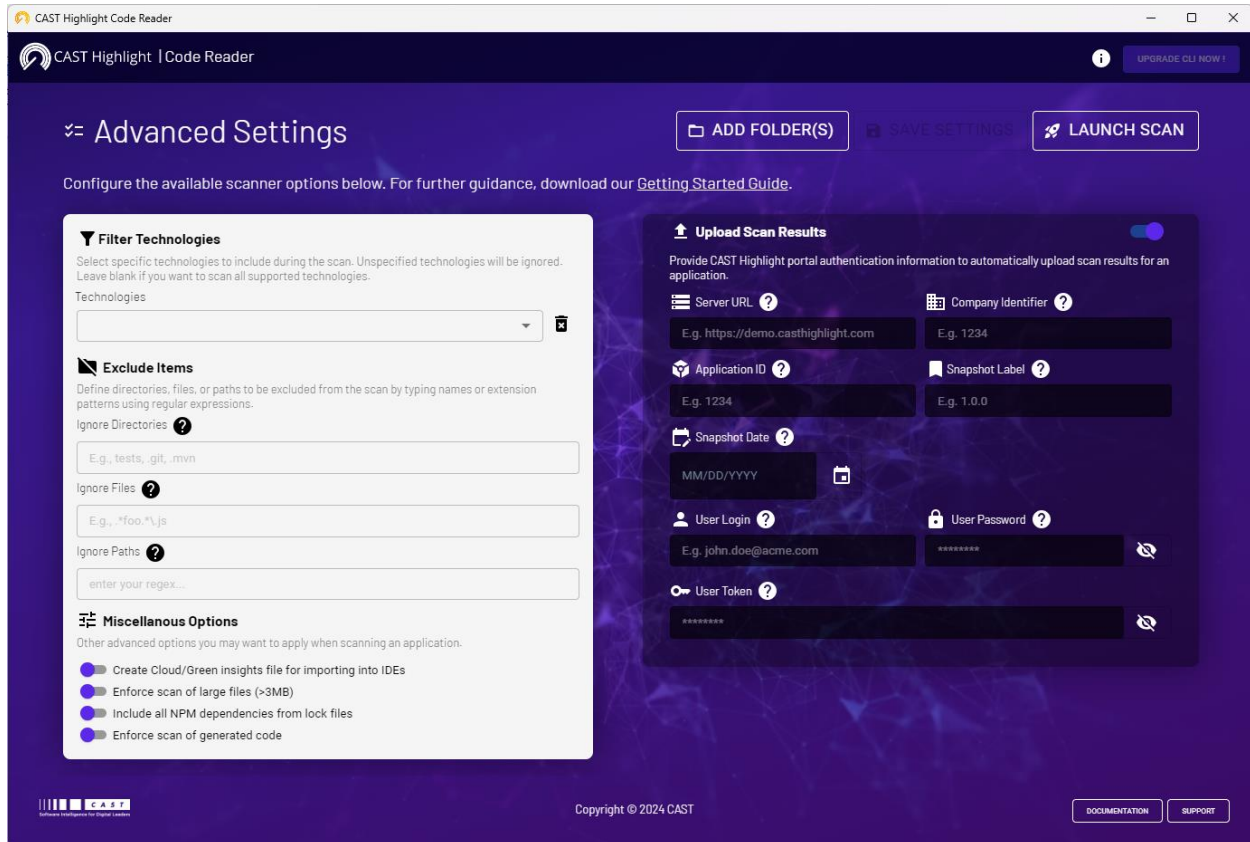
CAST Highlight Code Reader

CAST Highlight | Code Reader

UPGRADE CLI NOW !

Advanced Settings

ADD FOLDER(S)

SAVE SETTINGS

LAUNCH SCAN

Configure the available scanner options below. For further guidance, download our Getting Started Guide.

Filter Technologies

Select specific technologies to include during the scan. Unspecified technologies will be ignored. Leave blank if you want to scan all supported technologies.

Technologies

Exclude Items

Define directories, files, or paths to be excluded from the scan by typing names or extension patterns using regular expressions.

Ignore Directories

E.g., tests, .git, .mvn

Ignore Files

E.g., .*foo.*\.js

Ignore Paths

enter your regex...

Miscellanous Options

Other advanced options you may want to apply when scanning an application.

Create Cloud/Green insights file for importing into IDEs

Enforce scan of large files (>3MB)

Include all NPM dependencies from lock files

Enforce scan of generated code

Upload Scan Results

Provide CAST Highlight portal authentication information to automatically upload scan results for an application.

Server URL

E.g. https://demo.casthighlight.com

Company Identifier

E.g. 1234

Application ID

E.g. 1234

Snapshot Label

E.g. 1.0.0

Snapshot Date

MM/DD/YYYY

User Login

E.g. john.doe@acme.com

User Password

********

User Token

********

CAST
Software Intelligence for Digital Leaders

Copyright © 2024 CAST

DOCUMENTATION

SUPPORT